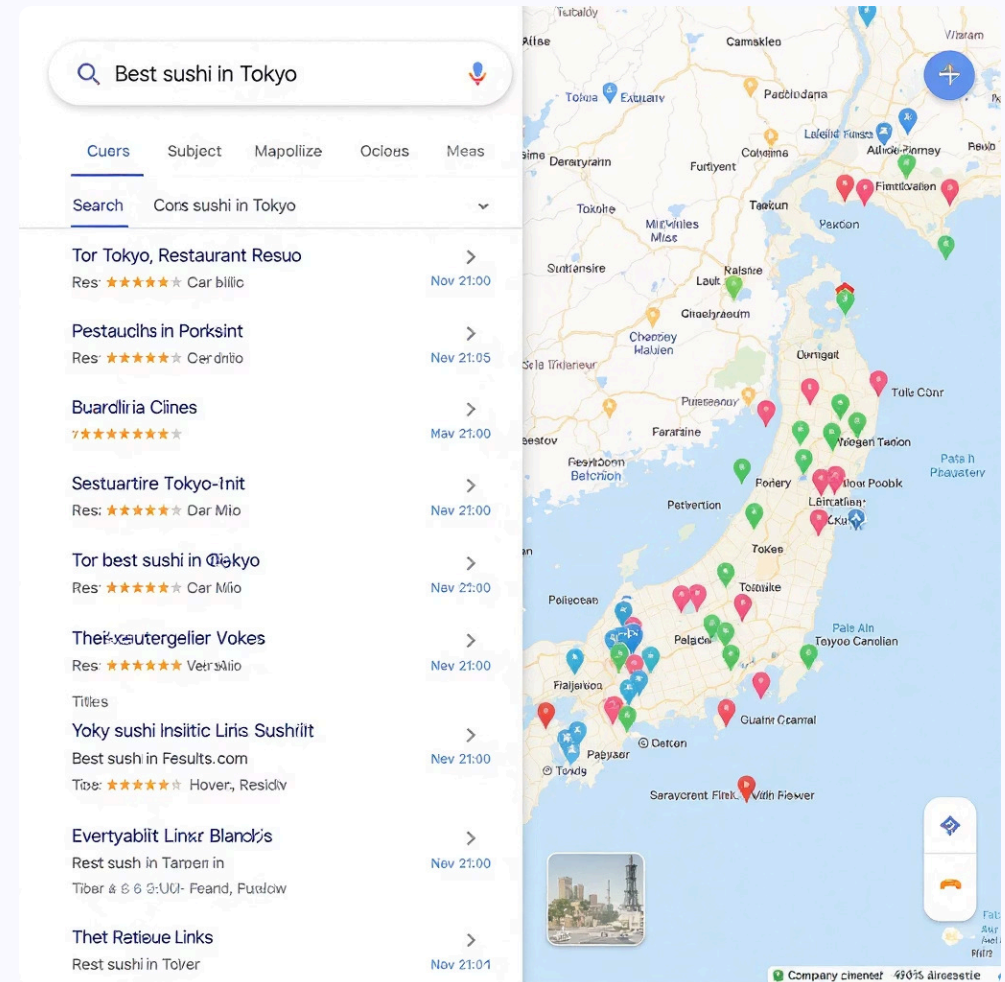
Best sushi in Tokyo

Cuers Subject Mapolize Ocious Meas

Search Cons sushi in Tokyo

Tor Tokyo, Restaurant Resuo
Res ★★★★★ Car bilic
Nov 21:00

Pestauclhs in Porksint
Res ★★★★★ Cerdntio
Nov 21:05

Buardliria Clines
7★★★★★★★
Mav 21:00

Sestuartire Tokyo-Init
Res ★★★★★ Dar Mio
Nov 21:00

Tor best sushi in @kyo
Res ★★★★★ Car Mio
Nov 2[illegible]:00

Theixutergelier Vokes
Res ★★★★★ Vers Alio
Nov 21:00

Titles

Yoky sushi Insitic Liris Sushrilt
Best sush in Fesults.com
Tiba ★★★★★ Hover, Residv
Nov 21:00

Evertyabilt Linar Blandis
Rest sush in Tamen in
Tiber & 6 6 3:00- Feand, Pueiow
Nov 21:00

Thet Ratieue Links
Rest sushi in Tover
Nov 21:01

Tubaldy
Alise
Camakleo
Tokna Extuaty
Padblodana
Lafeild Finsa
Alhioe-Piemey
Rebo
Deraryrann
Colname
Furtiyent
Fimtkovafen
Tokhte
Mikhinles Mias
Taekun
Pekoon
Sunkansire
Lauk
Nalsare
Ghoelyraum
Cheelsy Hauen
Sela Triderieur
Comgait
Tulle Conr
Pulesecoy
Fararine
Viogen Taolon
Festoov
Feathoon Belchion
Pohery
Preoor Poobk
Petherfion
Leitation
Tokes
Palt h Phaaterv
Poilecoon
Totake
Palade
Pale Aln
Tayoe Canelian
Fialjandon
Guainr Ocamal
Pabyaor
Oetcon
Tondy
Sarayorent Firek With Flower
Company cimeneef 490% aireosestie